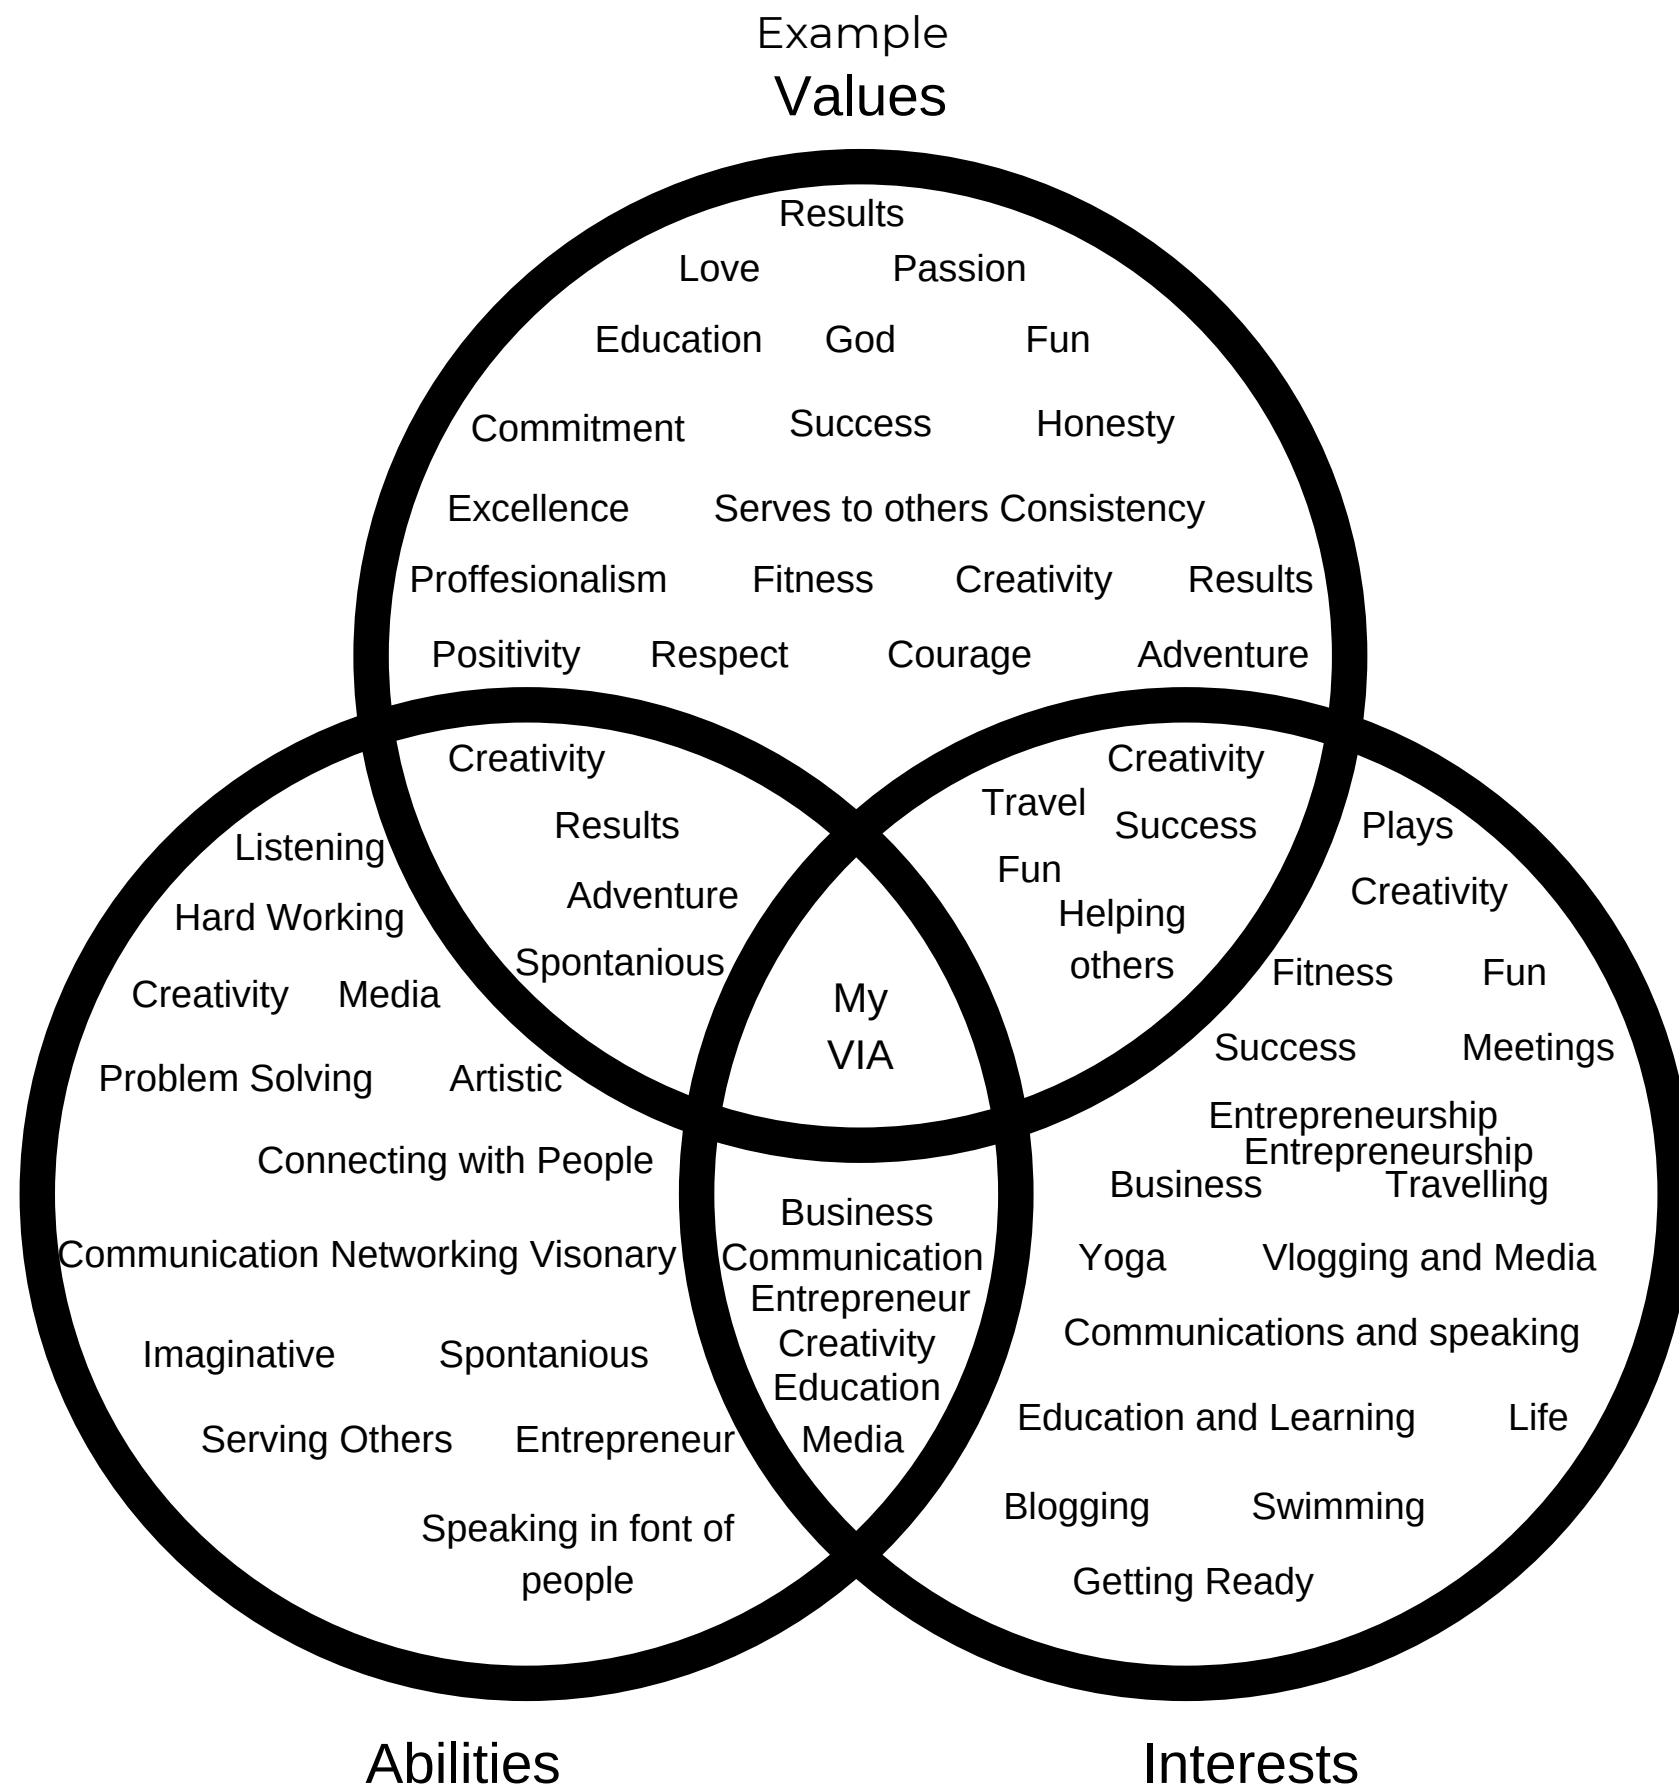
Example
Values

Results
Love Passion
Education God Fun
Commitment Success Honesty
Excellence Serves to others Consistency
Proffesionalism Fitness Creativity Results
Positivity Respect Courage Adventure

Creativity
Results
Adventure
Spontanious

Creativity
Travel
Success
Fun
Helping others

My VIA

Listening
Hard Working
Creativity Media
Problem Solving Artistic
Connecting with People
Communication Networking Visonary
Imaginative Spontanious
Serving Others Entrepreneur
Speaking in font of people

Business
Communication
Entrepreneur
Creativity
Education
Media

Plays
Creativity
Fitness Fun
Success Meetings
Entrepreneurship
Entrepreneurship
Business Travelling
Yoga Vlogging and Media
Communications and speaking
Education and Learning Life
Blogging Swimming
Getting Ready

Abilities
Interests